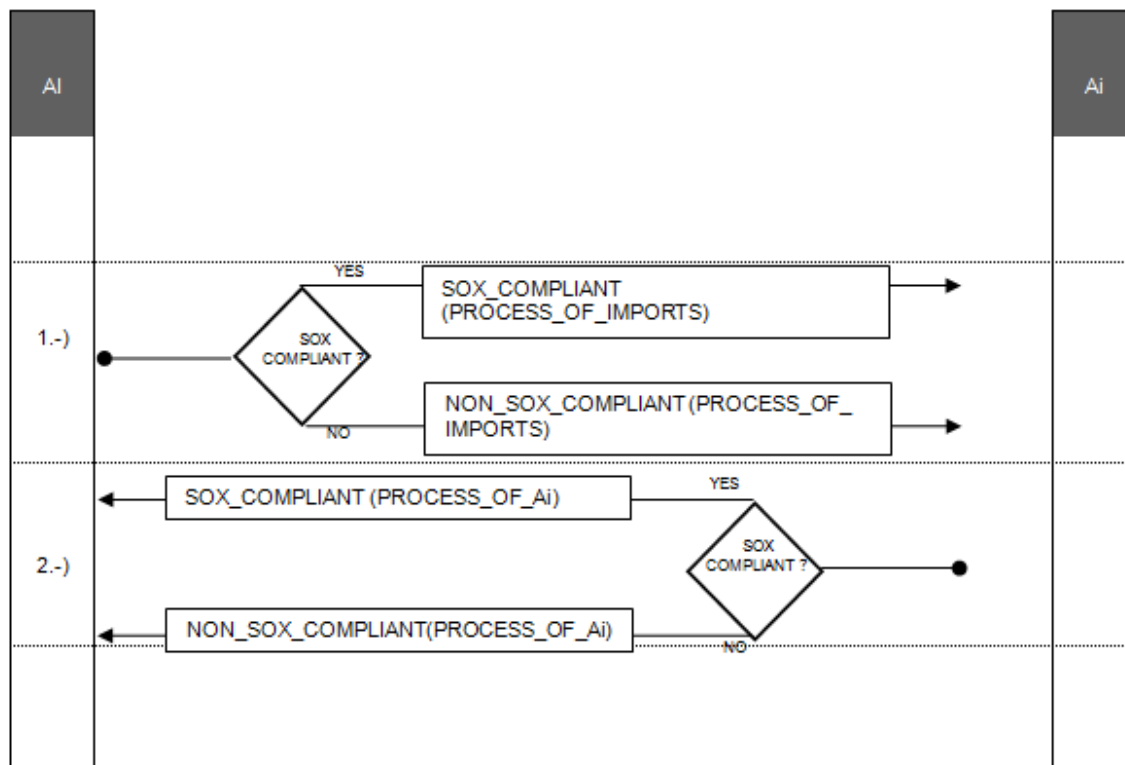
AI

Ai

1.-)

YES

SOX_COMPLIANT (PROCESS_OF_IMPORTS)

SOX COMPLIANT ?

NON_SOX_COMPLIANT(PROCESS_OF_IMPORTS)

NO

2.-)

SOX_COMPLIANT (PROCESS_OF_Ai)

YES

SOX COMPLIANT ?

NON_SOX_COMPLIANT(PROCESS_OF_Ai)

NO